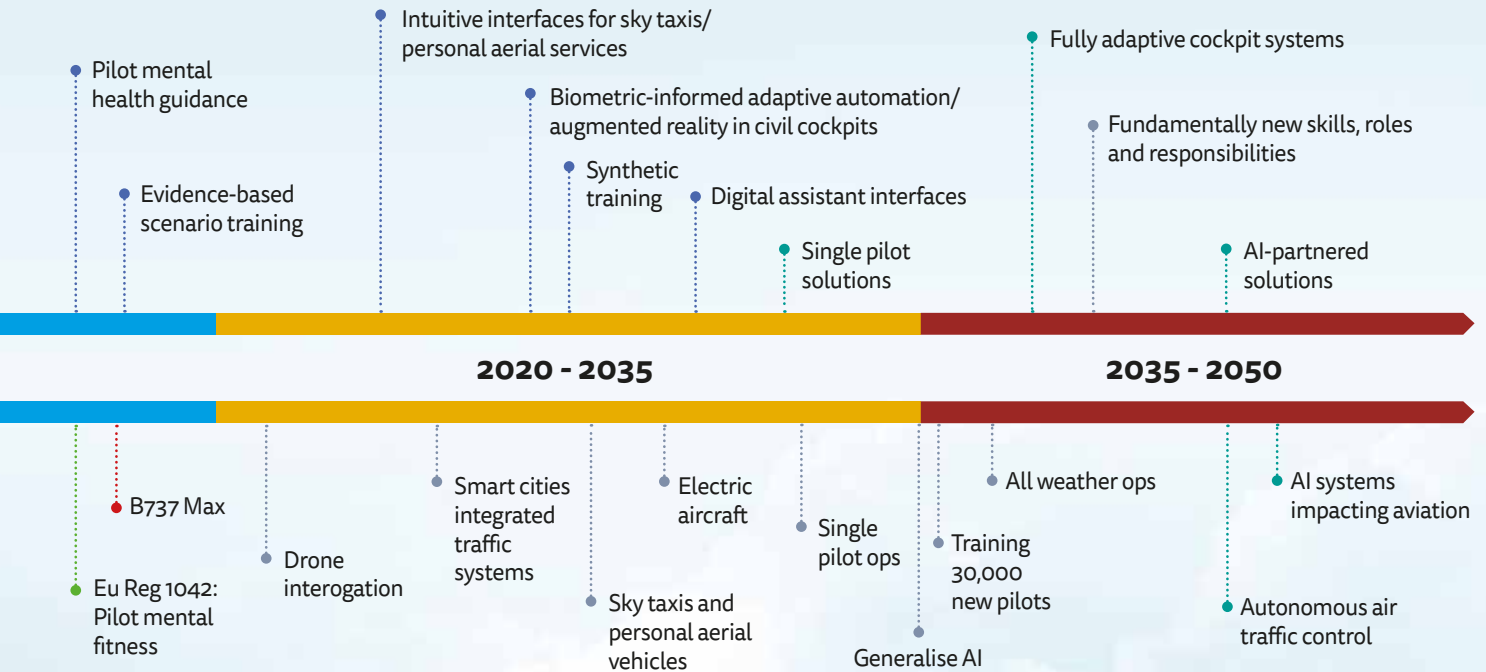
Pilot mental health guidance

Evidence-based scenario training

Intuitive interfaces for sky taxis/ personal aerial services

Biometric-informed adaptive automation/ augmented reality in civil cockpits

Synthetic training

Digital assistant interfaces

Single pilot solutions

Fully adaptive cockpit systems

Fundamentally new skills, roles and responsibilities

AI-partnered solutions

2020 - 2035

2035 - 2050

Eu Reg 1042: Pilot mental fitness

B737 Max

Drone interogation

Smart cities integrated traffic systems

Sky taxis and personal aerial vehicles

Electric aircraft

Single pilot ops

Generalise AI

Training 30,000 new pilots

All weather ops

Autonomous air traffic control

AI systems impacting aviation